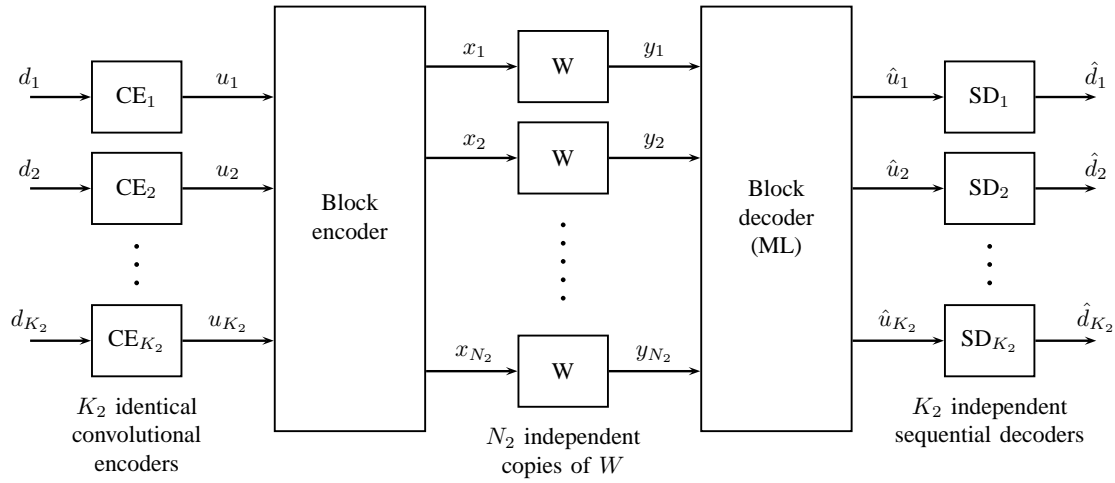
$d_1$ $\text{CE}_1$ $u_1$
$d_2$ $\text{CE}_2$ $u_2$
$d_{K_2}$ $\text{CE}_{K_2}$ $u_{K_2}$

$K_2$ identical convolutional encoders

Block encoder

$x_1$ W $y_1$
$x_2$ W $y_2$
$x_{N_2}$ W $y_{N_2}$

$N_2$ independent copies of $W$

Block decoder (ML)

$\hat{u}_1$ $\text{SD}_1$ $\hat{d}_1$
$\hat{u}_2$ $\text{SD}_2$ $\hat{d}_2$
$\hat{u}_{K_2}$ $\text{SD}_{K_2}$ $\hat{d}_{K_2}$

$K_2$ independent sequential decoders